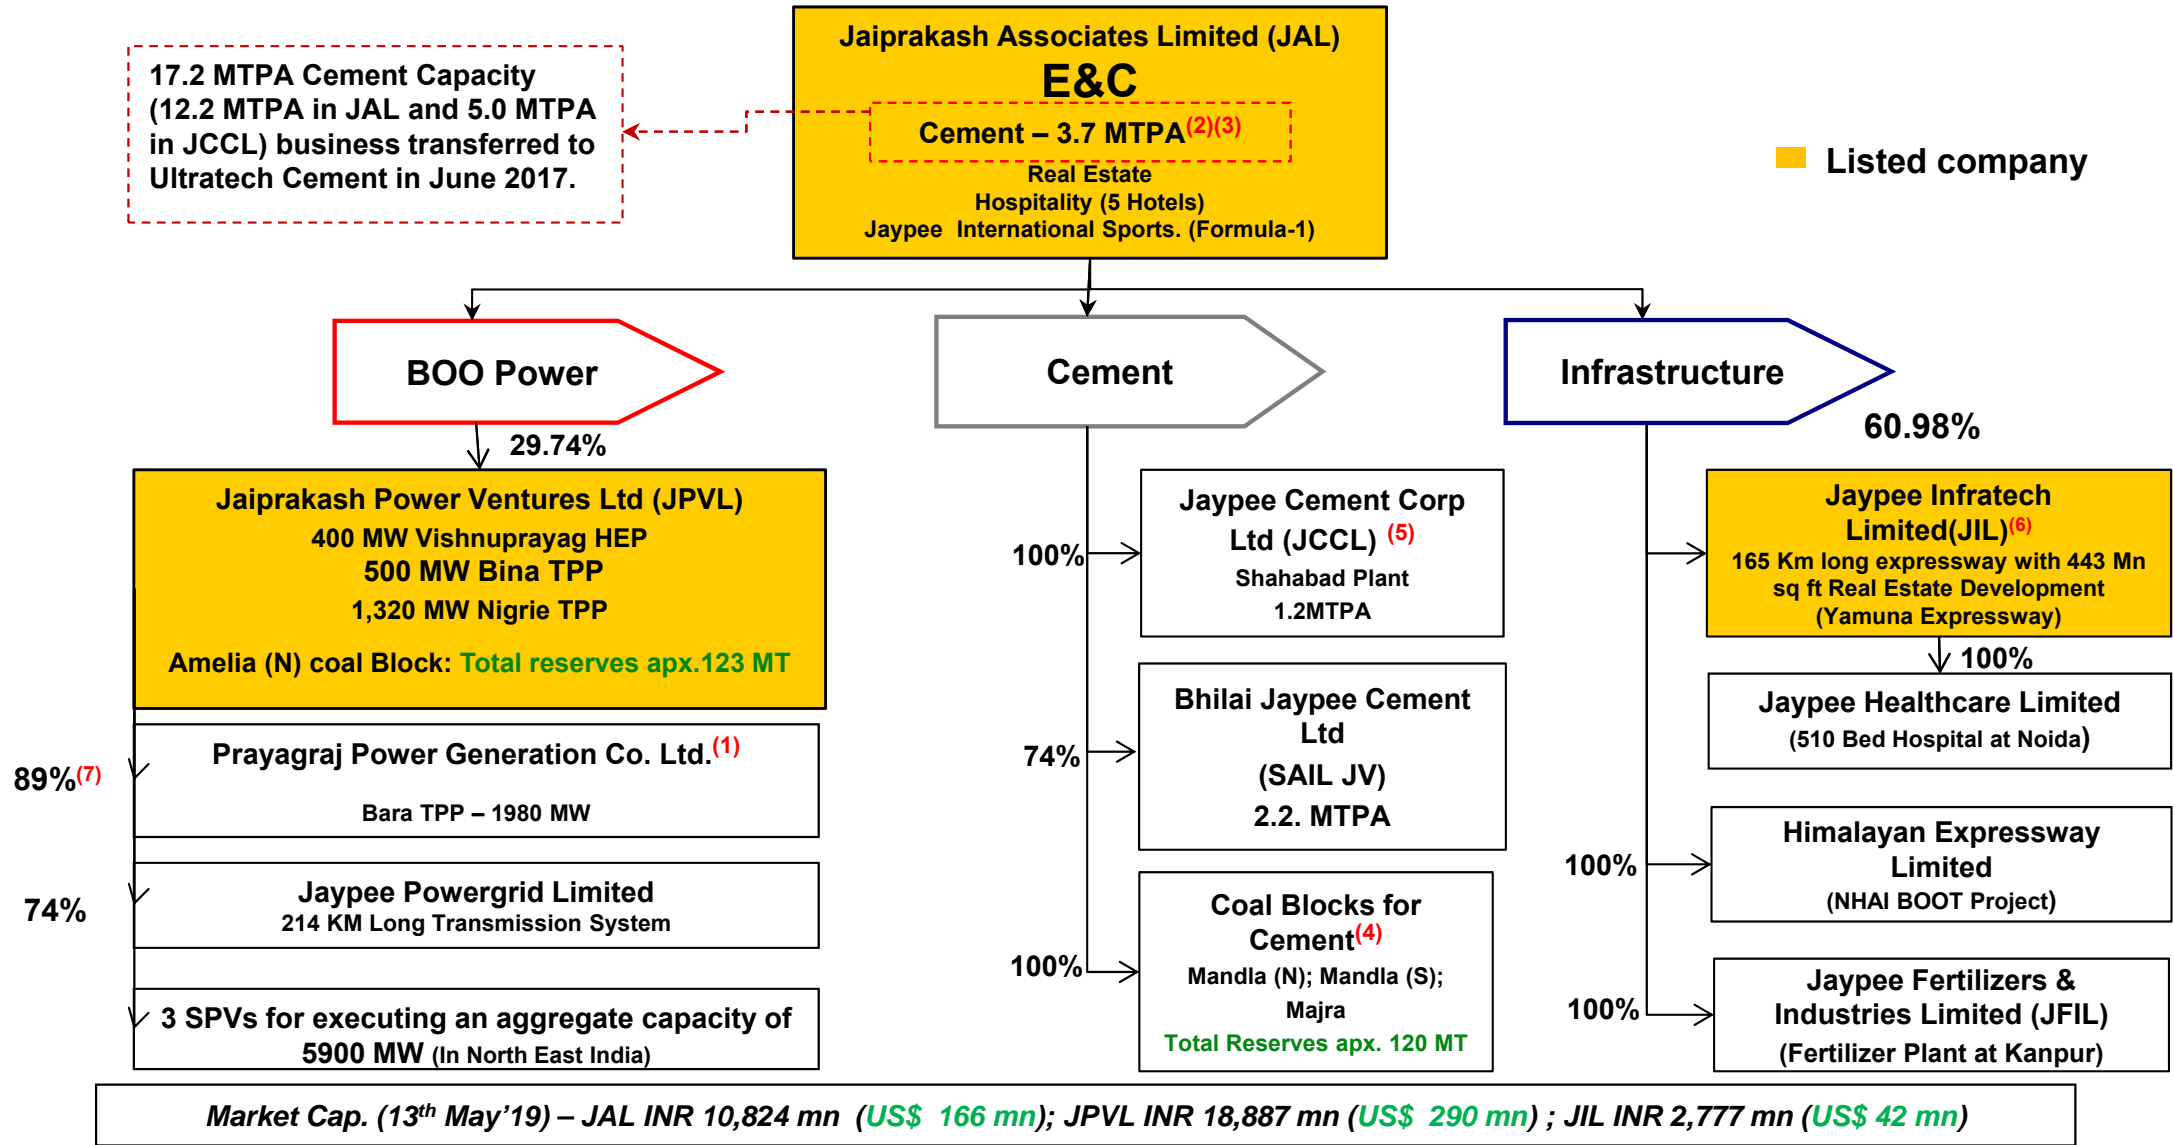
Jaiprakash Associates Limited (JAL)
E&C
Cement – 3.7 MTPA$^{(2)(3)}$
Real Estate
Hospitality (5 Hotels)
Jaypee International Sports. (Formula-1)

17.2 MTPA Cement Capacity (12.2 MTPA in JAL and 5.0 MTPA in JCCL) business transferred to Ultratech Cement in June 2017.

Listed company

BOO Power

Cement

Infrastructure

29.74%

Jaiprakash Power Ventures Ltd (JPVL)
400 MW Vishnuprayag HEP
500 MW Bina TPP
1,320 MW Nigrie TPP
Amelia (N) coal Block: Total reserves apx.123 MT

89%$^{(7)}$

Prayagraj Power Generation Co. Ltd.$^{(1)}$
Bara TPP – 1980 MW

74%

Jaypee Powergrid Limited
214 KM Long Transmission System

3 SPVs for executing an aggregate capacity of 5900 MW (In North East India)

100%

Jaypee Cement Corp Ltd (JCCL) $^{(5)}$
Shahabad Plant
1.2MTPA

74%

Bhilai Jaypee Cement Ltd
(SAIL JV)
2.2. MTPA

100%

Coal Blocks for Cement$^{(4)}$
Mandla (N); Mandla (S); Majra
Total Reserves apx. 120 MT

60.98%

Jaypee Infratech Limited(JIL)$^{(6)}$
165 Km long expressway with 443 Mn sq ft Real Estate Development
(Yamuna Expressway)

100%

Jaypee Healthcare Limited
(510 Bed Hospital at Noida)

100%

Himalayan Expressway Limited
(NHAI BOOT Project)

100%

Jaypee Fertilizers & Industries Limited (JFIL)
(Fertilizer Plant at Kanpur)

Market Cap. (13$^{th}$ May'19) – JAL INR 10,824 mn (US$ 166 mn); JPVL INR 18,887 mn (US$ 290 mn) ; JIL INR 2,777 mn (US$ 42 mn)